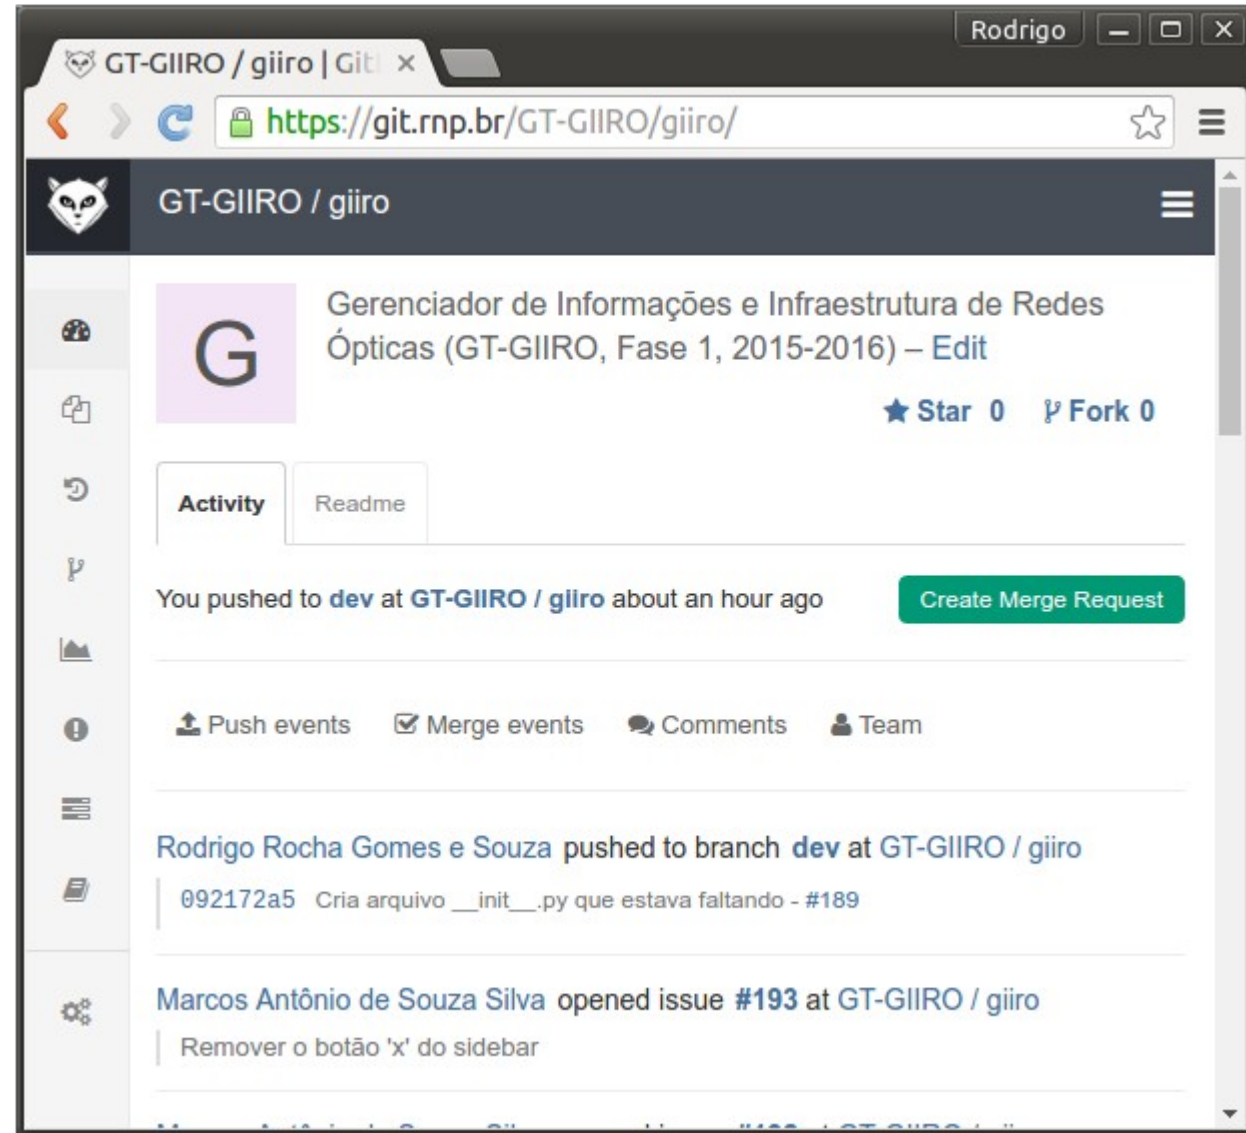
GT-GIIRO / giiro | Git ×

Rodrigo

https://git.rnp.br/GT-GIIRO/giiro/

GT-GIIRO / giiro

G

Gerenciador de Informações e Infraestrutura de Redes Ópticas (GT-GIIRO, Fase 1, 2015-2016) – Edit

Star 0 Fork 0

Activity Readme

You pushed to dev at GT-GIIRO / giiro about an hour ago

Create Merge Request

Push events Merge events Comments Team

Rodrigo Rocha Gomes e Souza pushed to branch dev at GT-GIIRO / giiro

092172a5 Cria arquivo __init__.py que estava faltando - #189

Marcos Antônio de Souza Silva opened issue #193 at GT-GIIRO / giiro

Remover o botão 'x' do sidebar

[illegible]